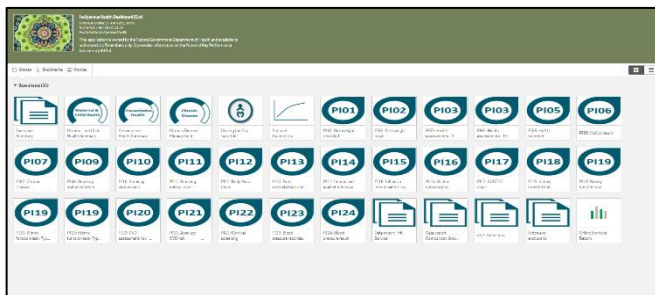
Indigenous Health Dashboard (Oct)

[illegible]

Sheets Bookmarks Stories

Sheets (32)

Maternal & Child Health

Preventive Health

Chronic Disease Management

PI01 PI02 PI03 PI03 PI05 PI06

PI07 PI09 PI10 PI11 PI12 PI13 PI14 PI15 PI16 PI17 PI18 PI19

PI19 PI19 PI20 PI21 PI22 PI23 PI24